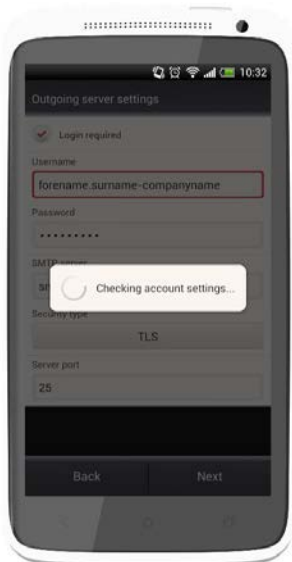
10:32

Outgoing server settings

Login required

Username

forename.surname-companyname

Password

•••••••••

SMTP server

sm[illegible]

Checking account settings...

Security type

TLS

Server port

25

Back

Next